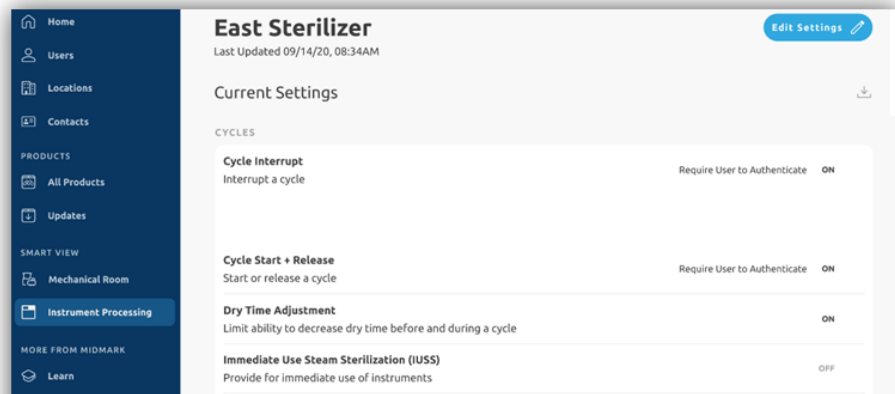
Home
Users
Locations
Contacts
PRODUCTS
All Products
Updates
SMART VIEW
Mechanical Room
Instrument Processing
MORE FROM MIDMARK
Learn

East Sterilizer
Last Updated 09/14/20, 08:34AM

Edit Settings

Current Settings

CYCLES

Cycle Interrupt
Interrupt a cycle
Require User to Authenticate ON

Cycle Start + Release
Start or release a cycle
Require User to Authenticate ON

Dry Time Adjustment
Limit ability to decrease dry time before and during a cycle
ON

Immediate Use Steam Sterilization (IUSS)
Provide for immediate use of instruments
OFF